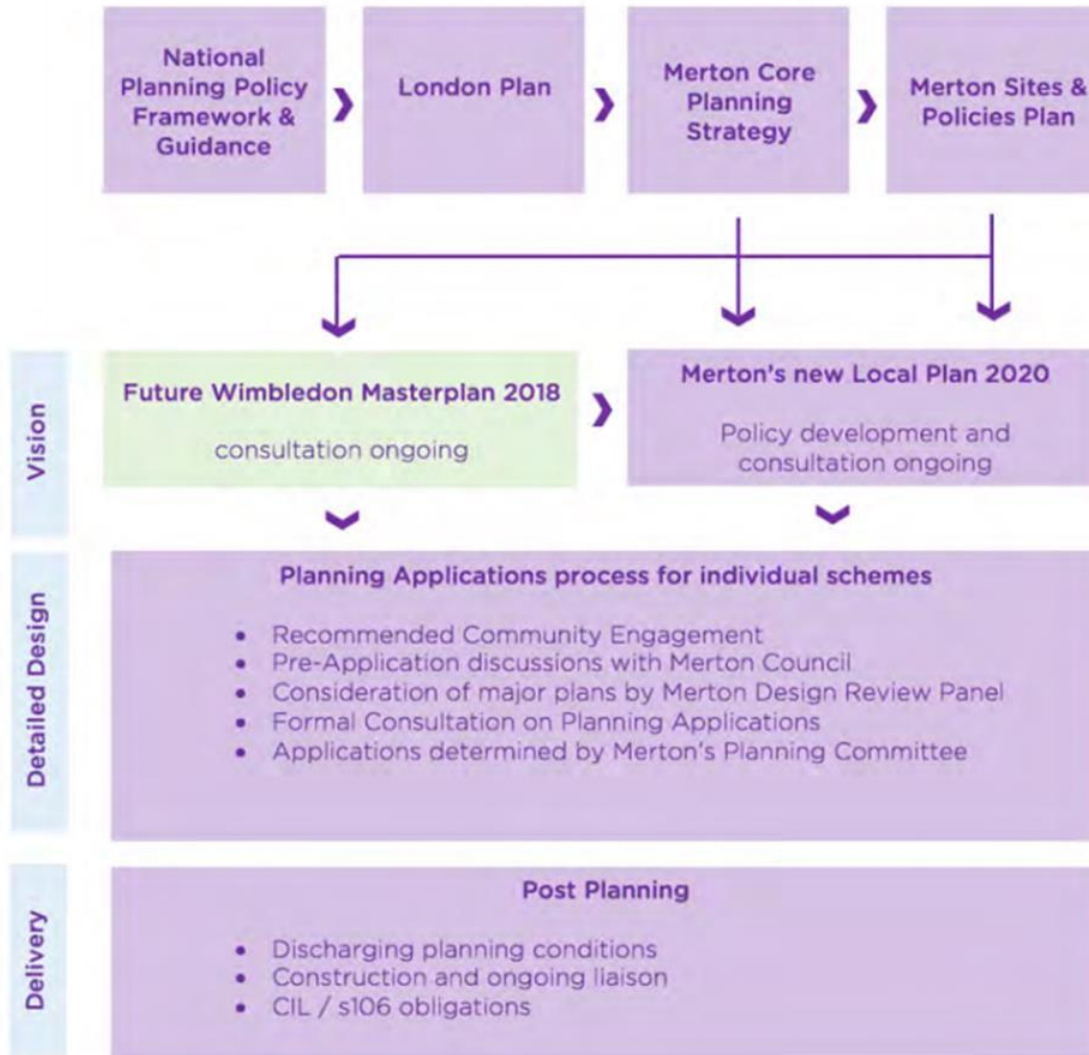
National Planning Policy Framework & Guidance

London Plan

Merton Core Planning Strategy

Merton Sites & Policies Plan

Vision

Future Wimbledon Masterplan 2018

consultation ongoing

Merton's new Local Plan 2020

Policy development and consultation ongoing

Detailed Design

Planning Applications process for individual schemes

- Recommended Community Engagement
- Pre-Application discussions with Merton Council
- Consideration of major plans by Merton Design Review Panel
- Formal Consultation on Planning Applications
- Applications determined by Merton's Planning Committee

Delivery

Post Planning

- Discharging planning conditions
- Construction and ongoing liaison
- CIL / s106 obligations